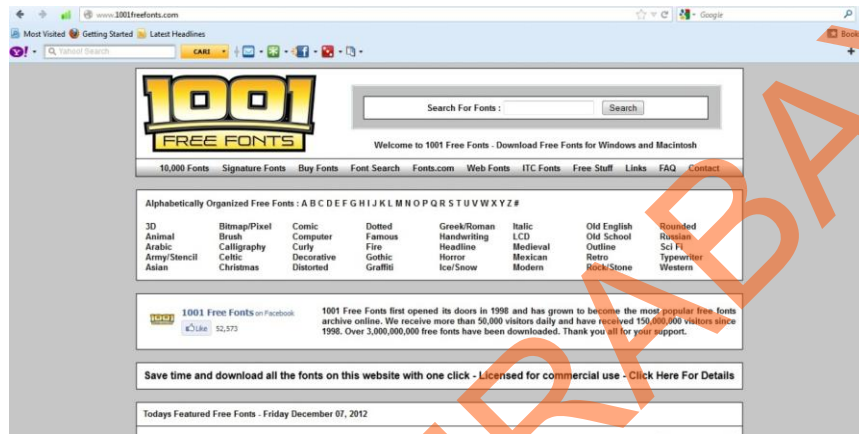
www.1001freefonts.com
Google
Most Visited Getting Started Latest Headlines
Book
Yahoo! Search CARI

1001 FREE FONTS
Search For Fonts : Search
Welcome to 1001 Free Fonts - Download Free Fonts for Windows and Macintosh

10,000 Fonts Signature Fonts Buy Fonts Font Search Fonts.com Web Fonts ITC Fonts Free Stuff Links FAQ Contact

Alphabetically Organized Free Fonts : A B C D E F G H I J K L M N O P Q R S T U V W X Y Z #

| | | | | | | | |
|---|---|---|---|---|---|---|---|
| 3D | Bitmap/Pixel | Comic | Dotted | Greek/Roman | Italic | Old English | Rounded |
| Animal | Brush | Computer | Famous | Handwriting | LCD | Old School | Russian |
| Arabic | Calligraphy | Curly | Fire | Headline | Medieval | Outline | Sci Fi |
| Army/Stencil | Celtic | Decorative | Gothic | Horror | Mexican | Retro | Typewriter |
| Asian | Christmas | Distorted | Graffiti | Ice/Snow | Modern | Rock/Stone | Western |

1001 Free Fonts on Facebook
Like 52,573
1001 Free Fonts first opened its doors in 1998 and has grown to become the most popular free fonts archive online. We receive more than 50,000 visitors daily and have received 150,000,000 visitors since 1998. Over 3,000,000,000 free fonts have been downloaded. Thank you all for your support.

Save time and download all the fonts on this website with one click - Licensed for commercial use - Click Here For Details

Todays Featured Free Fonts - Friday December 07, 2012

SURABAYA